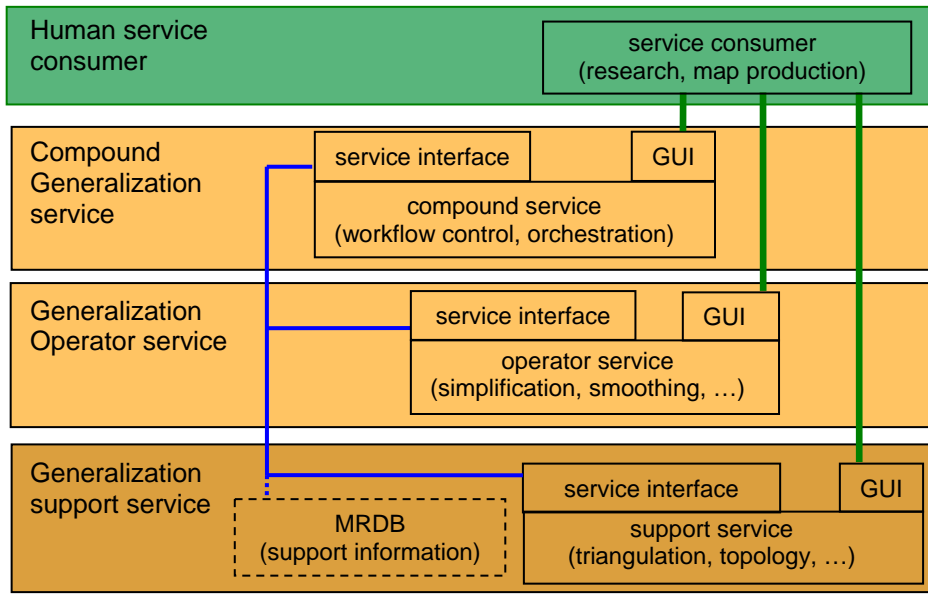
Human service consumer

service consumer (research, map production)

Compound Generalization service

service interface

GUI

compound service (workflow control, orchestration)

Generalization Operator service

service interface

GUI

operator service (simplification, smoothing, …)

Generalization support service

service interface

GUI

MRDB (support information)

support service (triangulation, topology, …)